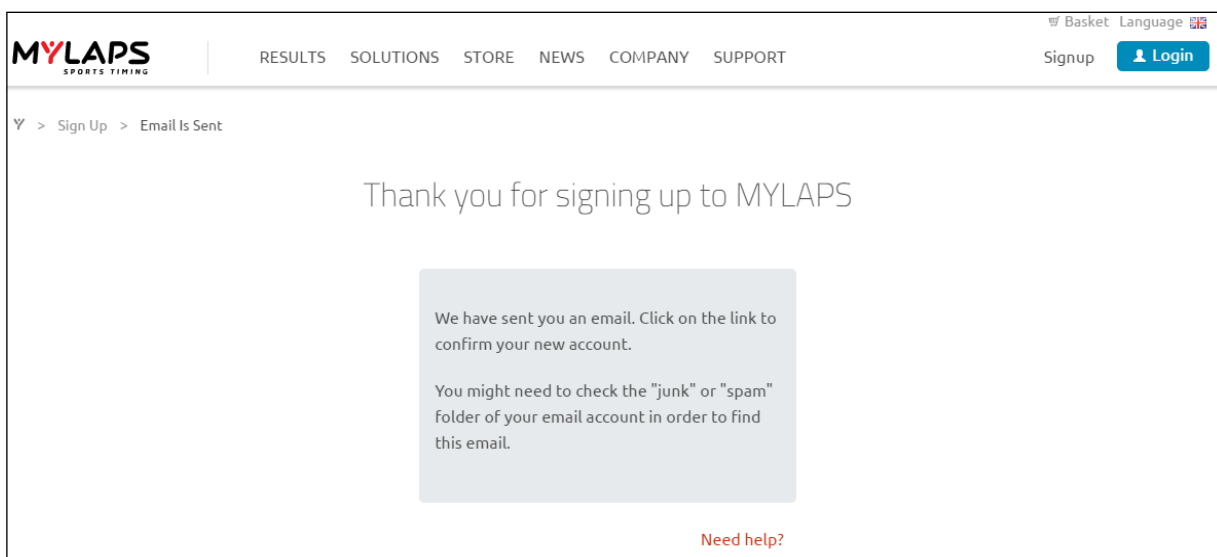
Basket Language

MYLAPS
SPORTS TIMING

RESULTS SOLUTIONS STORE NEWS COMPANY SUPPORT

Signup Login

> Sign Up > Email Is Sent

Thank you for signing up to MYLAPS

We have sent you an email. Click on the link to confirm your new account.

You might need to check the "junk" or "spam" folder of your email account in order to find this email.

Need help?